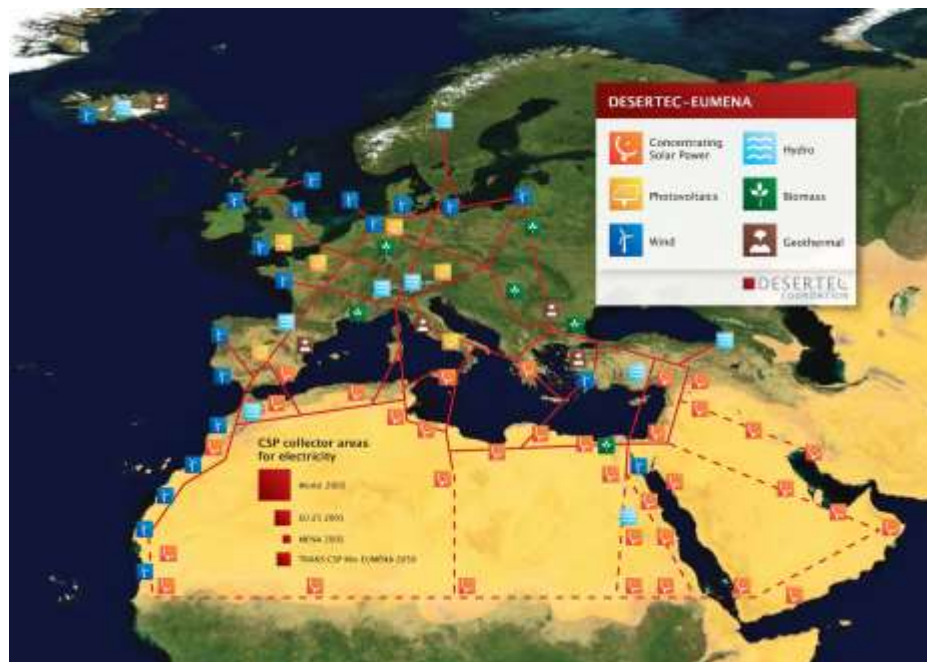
DESERTEC-EUMENA

Concentrating Solar Power
Hydro
Photovoltaics
Biomass
Wind
Geothermal

DESERTEC FOUNDATION

CSP collector areas for electricity

World 2005
EU-25 2005
MENA 2005
TRANS-CSP Mix EUMENA 2050